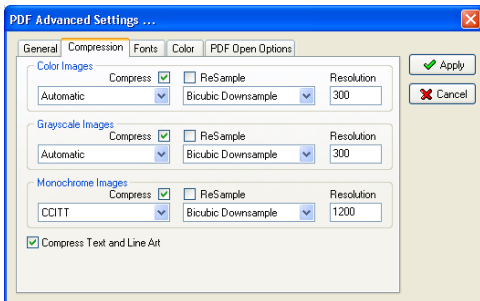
PDF Advanced Settings ...

General | Compression | Fonts | Color | PDF Open Options

Color Images
Compress ReSample Resolution
Automatic Bicubic Downsample 300

Grayscale Images
Compress ReSample Resolution
Automatic Bicubic Downsample 300

Monochrome Images
Compress ReSample Resolution
CCITT Bicubic Downsample 1200

Compress Text and Line Art

Apply
Cancel